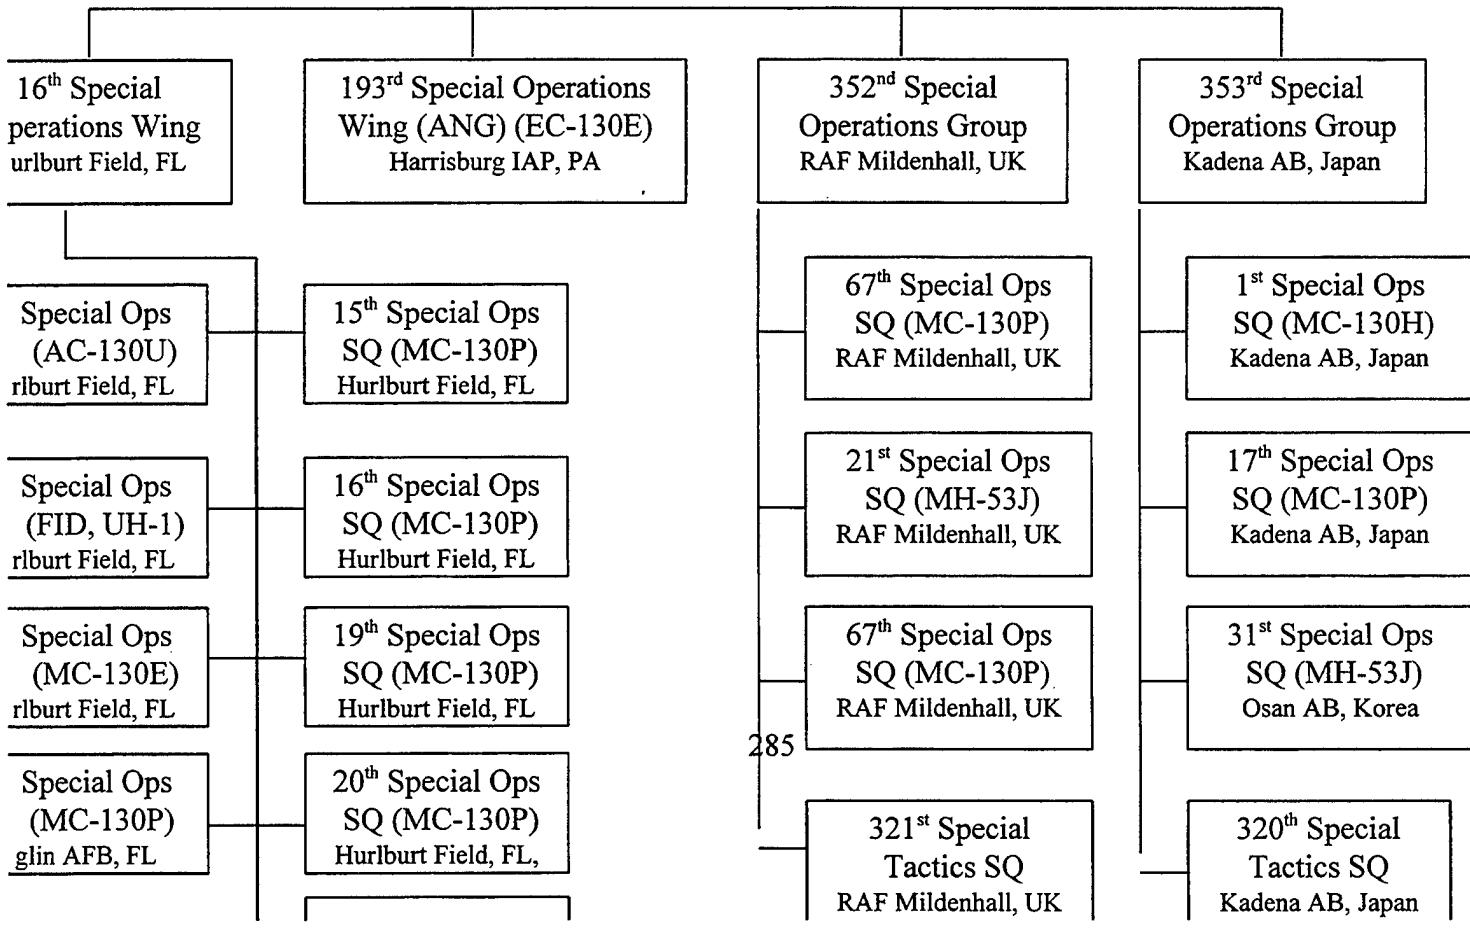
16$^{th}$ Special perations Wing urlburt Field, FL

193$^{rd}$ Special Operations Wing (ANG) (EC-130E) Harrisburg IAP, PA

352$^{nd}$ Special Operations Group RAF Mildenhall, UK

353$^{rd}$ Special Operations Group Kadena AB, Japan

Special Ops (AC-130U) rlburt Field, FL

15$^{th}$ Special Ops SQ (MC-130P) Hurlburt Field, FL

Special Ops (FID, UH-1) rlburt Field, FL

16$^{th}$ Special Ops SQ (MC-130P) Hurlburt Field, FL

Special Ops (MC-130E) rlburt Field, FL

19$^{th}$ Special Ops SQ (MC-130P) Hurlburt Field, FL

Special Ops (MC-130P) glin AFB, FL

20$^{th}$ Special Ops SQ (MC-130P) Hurlburt Field, FL,

67$^{th}$ Special Ops SQ (MC-130P) RAF Mildenhall, UK

21$^{st}$ Special Ops SQ (MH-53J) RAF Mildenhall, UK

67$^{th}$ Special Ops SQ (MC-130P) RAF Mildenhall, UK

285

321$^{st}$ Special Tactics SQ RAF Mildenhall, UK

1$^{st}$ Special Ops SQ (MC-130H) Kadena AB, Japan

17$^{th}$ Special Ops SQ (MC-130P) Kadena AB, Japan

31$^{st}$ Special Ops SQ (MH-53J) Osan AB, Korea

320$^{th}$ Special Tactics SQ Kadena AB, Japan